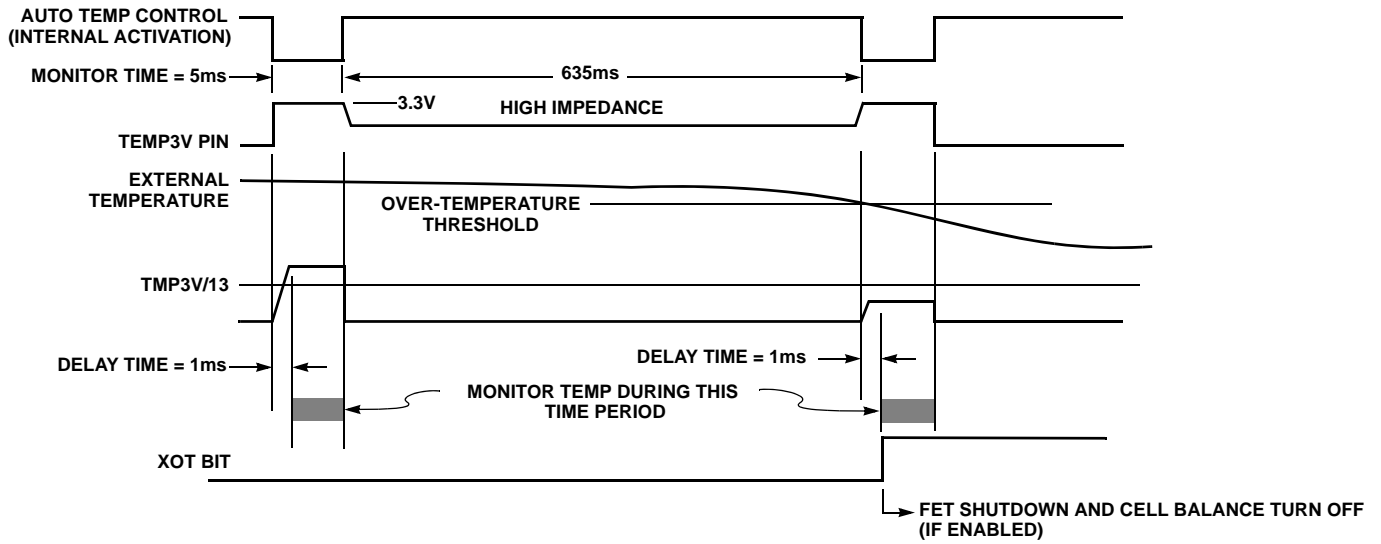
AUTO TEMP CONTROL (INTERNAL ACTIVATION)

MONITOR TIME = 5ms

635ms

3.3V

HIGH IMPEDANCE

TEMP3V PIN

EXTERNAL TEMPERATURE

OVER-TEMPERATURE THRESHOLD

TMP3V/13

DELAY TIME = 1ms

DELAY TIME = 1ms

MONITOR TEMP DURING THIS TIME PERIOD

XOT BIT

FET SHUTDOWN AND CELL BALANCE TURN OFF (IF ENABLED)